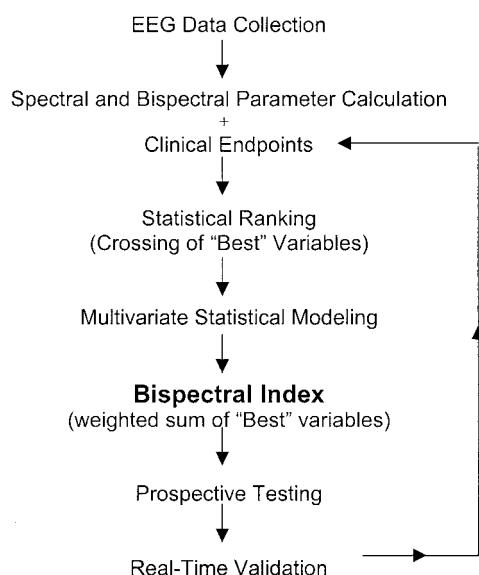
EEG Data Collection

Spectral and Bispectral Parameter Calculation
+
Clinical Endpoints

Statistical Ranking
(Crossing of "Best" Variables)

Multivariate Statistical Modeling

**Bispectral Index**
(weighted sum of "Best" variables)

Prospective Testing

Real-Time Validation